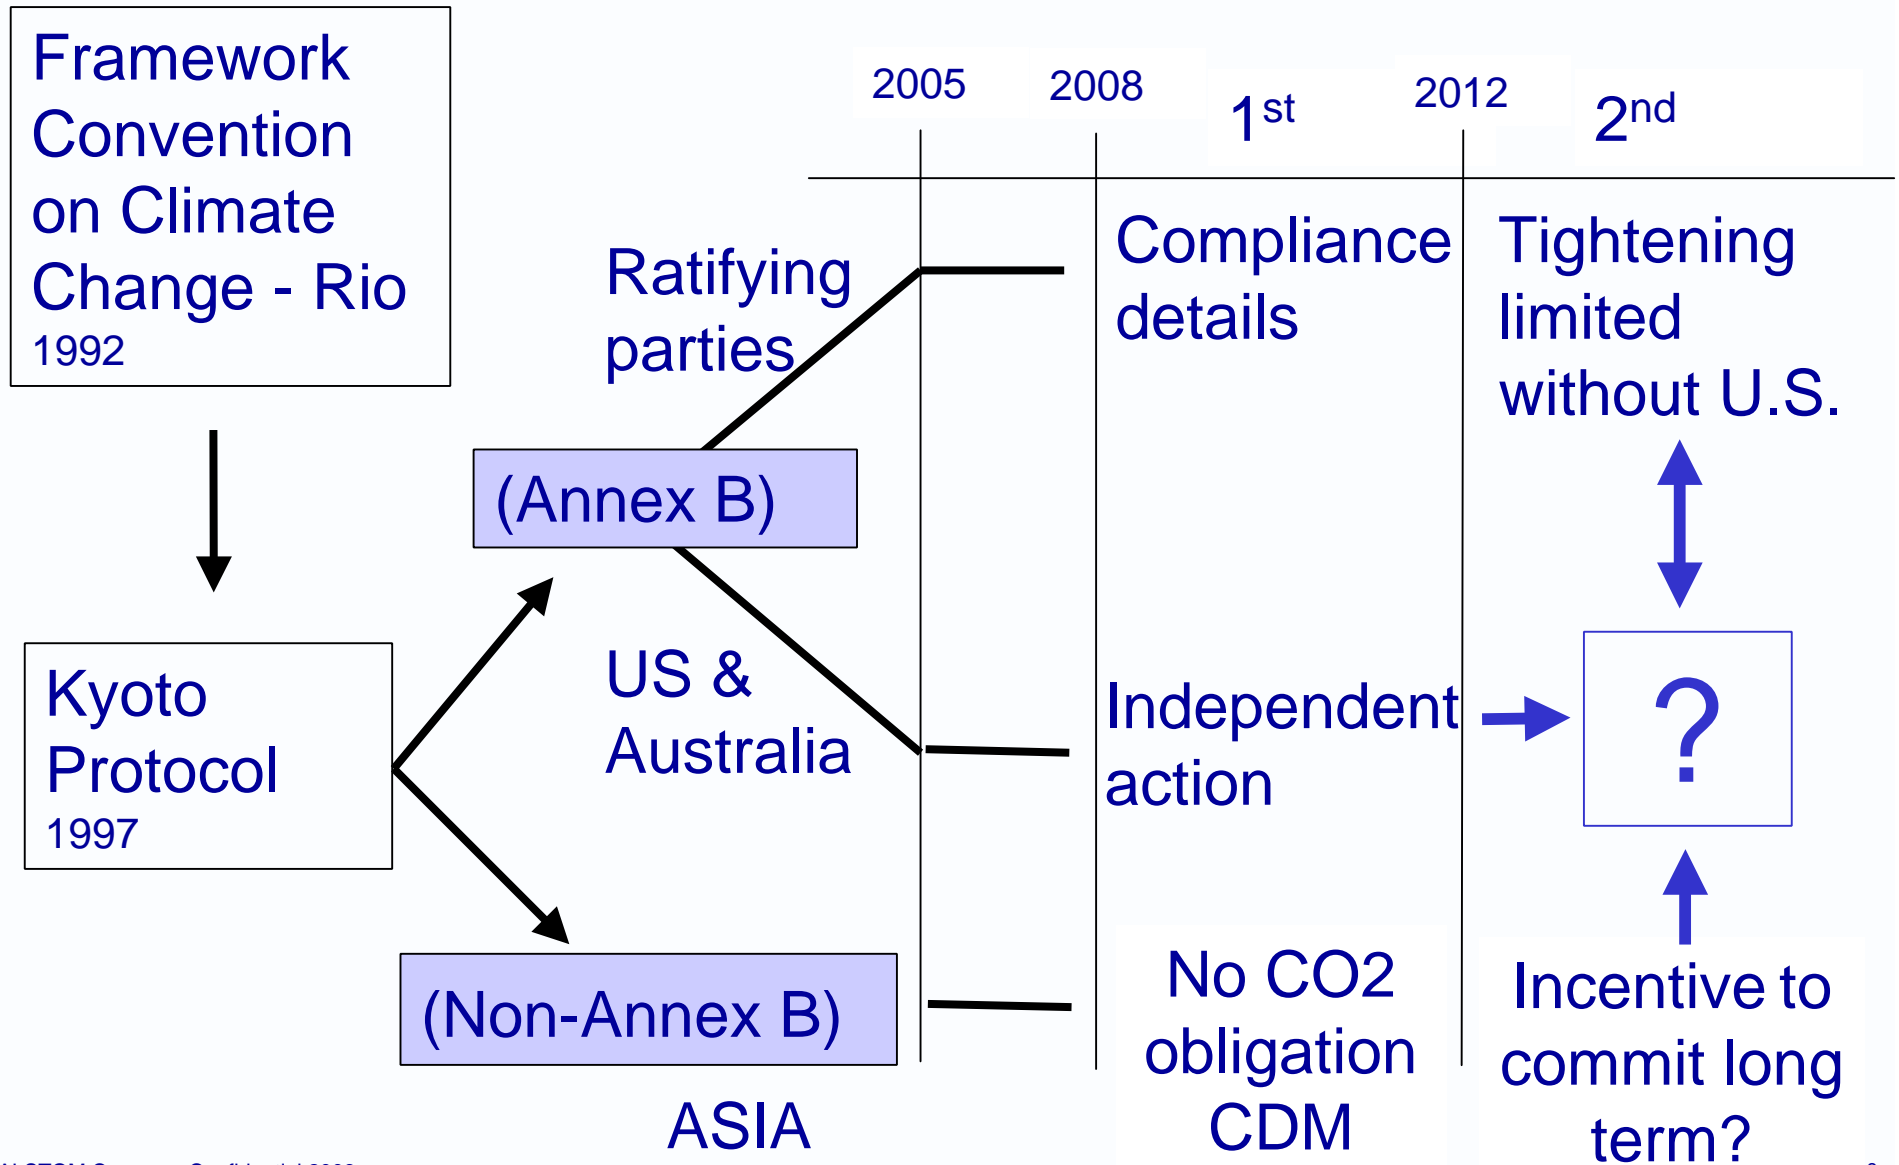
Framework Convention on Climate Change - Rio
1992

Kyoto Protocol
1997

2005

2008

$1^{st}$

2012

$2^{nd}$

Ratifying parties

(Annex B)

US & Australia

(Non-Annex B)

ASIA

Compliance details

Independent action

No CO2 obligation CDM

Tightening limited without U.S.

?

Incentive to commit long term?